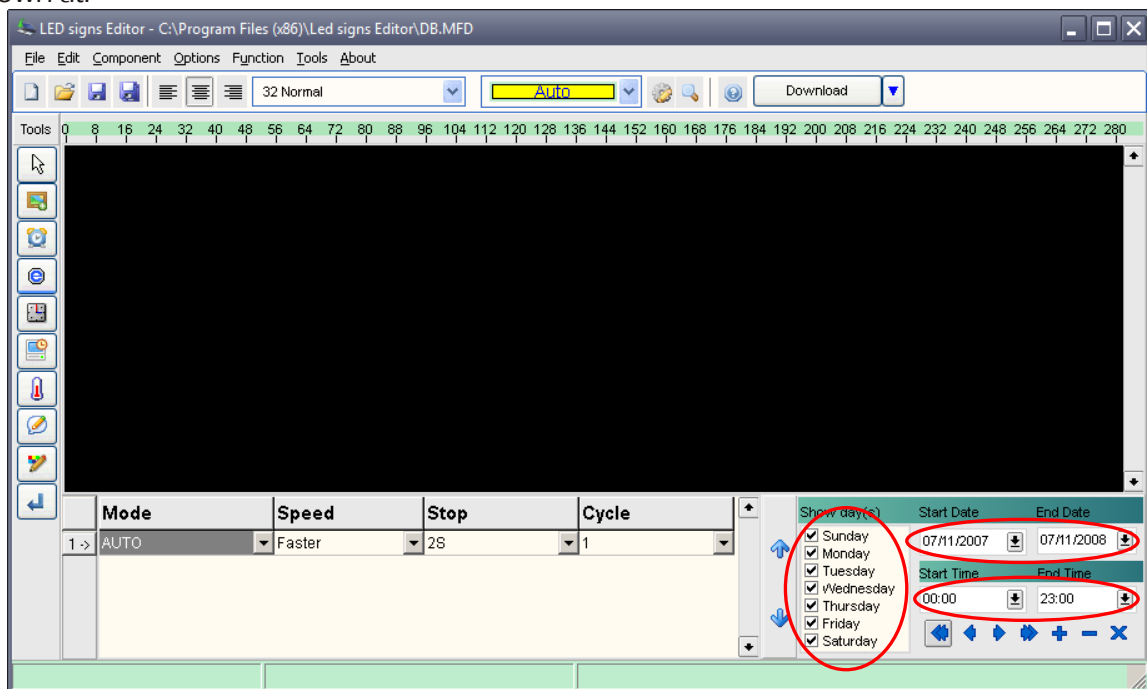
LED signs Editor - C:\Program Files (x86)\Led signs Editor\DB.MFD

File Edit Component Options Function Tools About

32 Normal

Auto

Download

Tools 0 8 16 24 32 40 48 56 64 72 80 88 96 104 112 120 128 136 144 152 160 168 176 184 192 200 208 216 224 232 240 248 256 264 272 280

| | Mode | Speed | Stop | Cycle |
|---|---|---|---|---|
| 1 -> | AUTO | Faster | 2S | 1 |

Show day(s)
Sunday
Monday
Tuesday
Wednesday
Thursday
Friday
Saturday

Start Date
End Date
07/11/2007
07/11/2008
Start Time
End Time
00:00
23:00